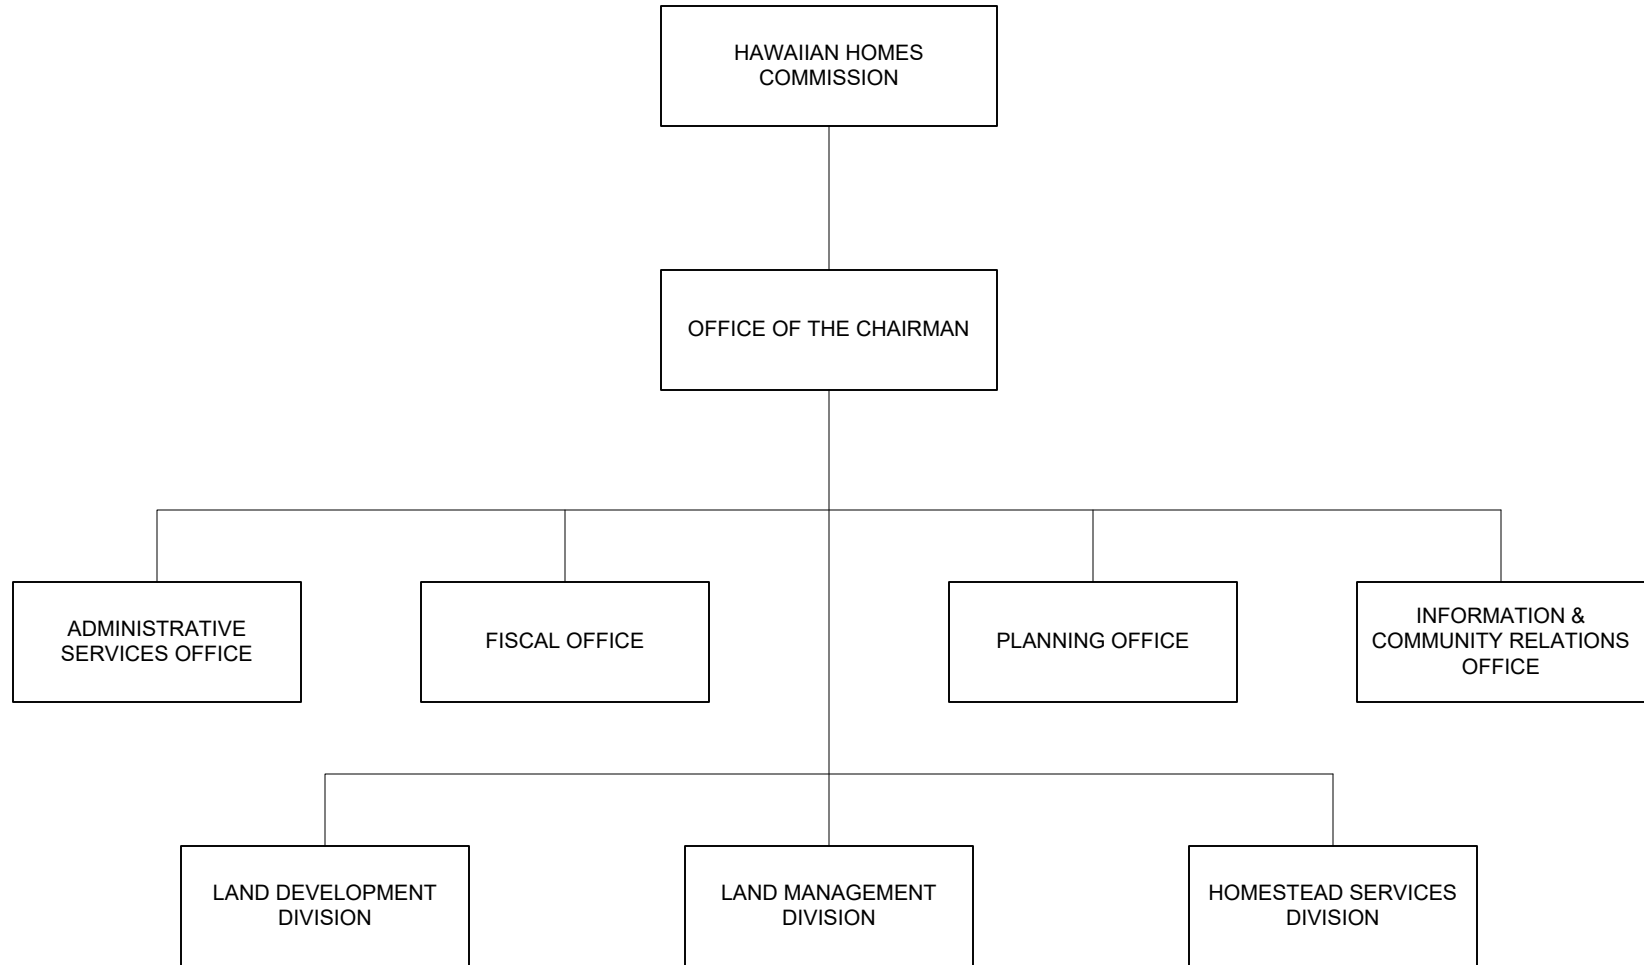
HAWAIIAN HOMES COMMISSION

OFFICE OF THE CHAIRMAN

ADMINISTRATIVE SERVICES OFFICE

FISCAL OFFICE

PLANNING OFFICE

INFORMATION & COMMUNITY RELATIONS OFFICE

LAND DEVELOPMENT DIVISION

LAND MANAGEMENT DIVISION

HOMESTEAD SERVICES DIVISION